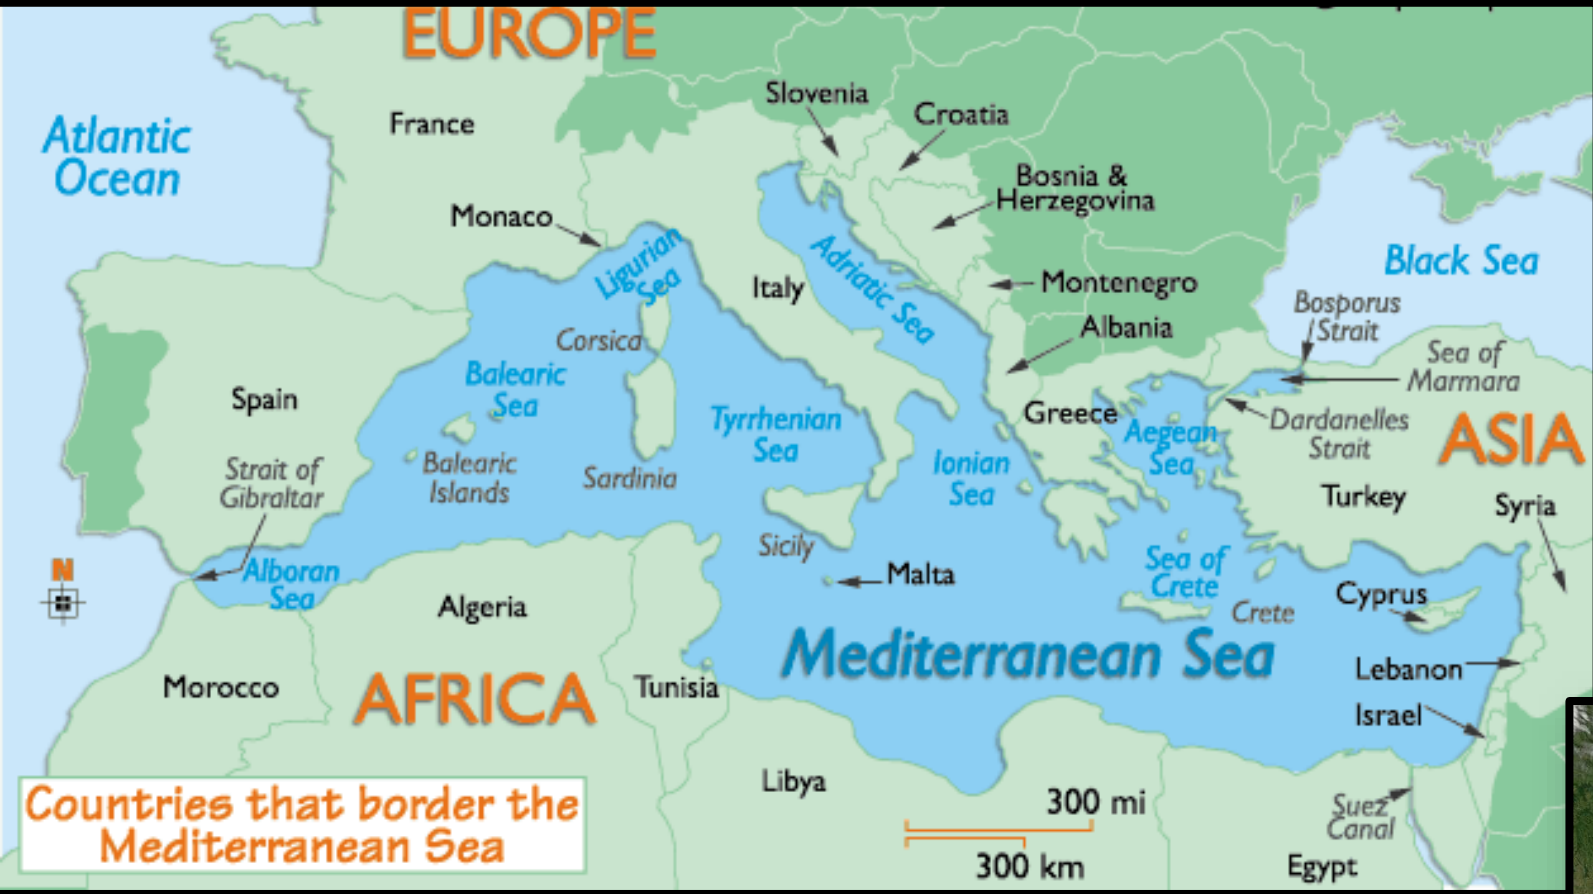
EUROPE

Atlantic Ocean

France

Slovenia

Croatia

Bosnia & Herzegovina

Monaco

Ligurian Sea

Italy

Adriatic Sea

Montenegro

Albania

Black Sea

Bosporus Strait

Sea of Marmara

Corsica

Balearic Sea

Spain

Greece

Aegean Sea

Dardanelles Strait

ASIA

Tyrrhenian Sea

Ionian Sea

Strait of Gibraltar

Balearic Islands

Sardinia

Turkey

Syria

Sicily

N

Alboran Sea

Malta

Sea of Crete

Crete

Cyprus

Algeria

Mediterranean Sea

Lebanon

Morocco

AFRICA

Tunisia

Israel

Libya

300 mi

Suez Canal

300 km

Egypt

Countries that border the Mediterranean Sea